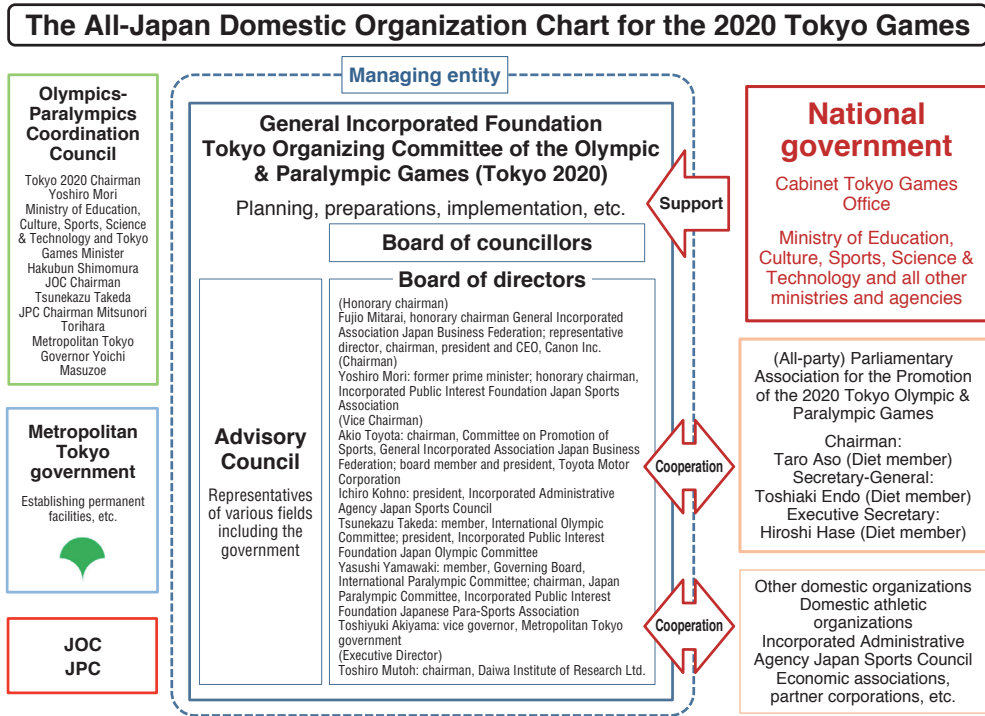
The All-Japan Domestic Organization Chart for the 2020 Tokyo Games

Olympics-Paralympics Coordination Council

Tokyo 2020 Chairman Yoshiro Mori
Ministry of Education, Culture, Sports, Science & Technology and Tokyo Games Minister Hakubun Shimomura
JOC Chairman Tsunekazu Takeda
JPC Chairman Mitsunori Torihara
Metropolitan Tokyo Governor Yoichi Masuzoe

Metropolitan Tokyo government

Establishing permanent facilities, etc.

JOC
JPC

Managing entity

General Incorporated Foundation Tokyo Organizing Committee of the Olympic & Paralympic Games (Tokyo 2020)

Planning, preparations, implementation, etc.

Board of councillors

Advisory Council

Representatives of various fields including the government

Board of directors

(Honorary chairman)
Fujio Mitarai, honorary chairman General Incorporated Association Japan Business Federation; representative director, chairman, president and CEO, Canon Inc.
(Chairman)
Yoshiro Mori: former prime minister; honorary chairman, Incorporated Public Interest Foundation Japan Sports Association
(Vice Chairman)
Akio Toyota: chairman, Committee on Promotion of Sports, General Incorporated Association Japan Business Federation; board member and president, Toyota Motor Corporation
Ichiro Kohno: president, Incorporated Administrative Agency Japan Sports Council
Tsunekazu Takeda: member, International Olympic Committee; president, Incorporated Public Interest Foundation Japan Olympic Committee
Yasushi Yamawaki: member, Governing Board, International Paralympic Committee; chairman, Japan Paralympic Committee, Incorporated Public Interest Foundation Japanese Para-Sports Association
Toshiyuki Akiyama: vice governor, Metropolitan Tokyo government
(Executive Director)
Toshiro Mutoh: chairman, Daiwa Institute of Research Ltd.

Support

Cooperation

Cooperation

National government

Cabinet Tokyo Games Office

Ministry of Education, Culture, Sports, Science & Technology and all other ministries and agencies

(All-party) Parliamentary Association for the Promotion of the 2020 Tokyo Olympic & Paralympic Games

Chairman:
Taro Aso (Diet member)
Secretary-General:
Toshiaki Endo (Diet member)
Executive Secretary:
Hiroshi Hase (Diet member)

Other domestic organizations
Domestic athletic organizations
Incorporated Administrative Agency Japan Sports Council
Economic associations, partner corporations, etc.